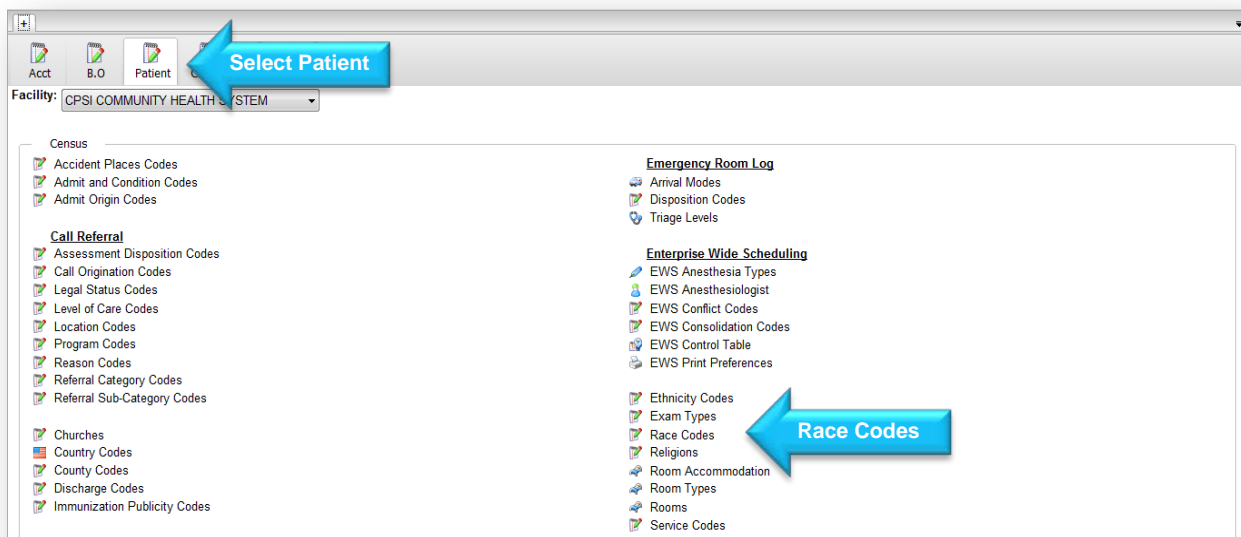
+

Acct
B.O
Patient
C

Select Patient

Facility: CPSI COMMUNITY HEALTH SYSTEM

Census

Accident Places Codes
Admit and Condition Codes
Admit Origin Codes

Call Referral
Assessment Disposition Codes
Call Origination Codes
Legal Status Codes
Level of Care Codes
Location Codes
Program Codes
Reason Codes
Referral Category Codes
Referral Sub-Category Codes

Churches
Country Codes
County Codes
Discharge Codes
Immunization Publicity Codes

Emergency Room Log
Arrival Modes
Disposition Codes
Triage Levels

Enterprise Wide Scheduling
EWS Anesthesia Types
EWS Anesthesiologist
EWS Conflict Codes
EWS Consolidation Codes
EWS Control Table
EWS Print Preferences

Ethnicity Codes
Exam Types
Race Codes
Religions
Room Accommodation
Room Types
Rooms
Service Codes

Race Codes